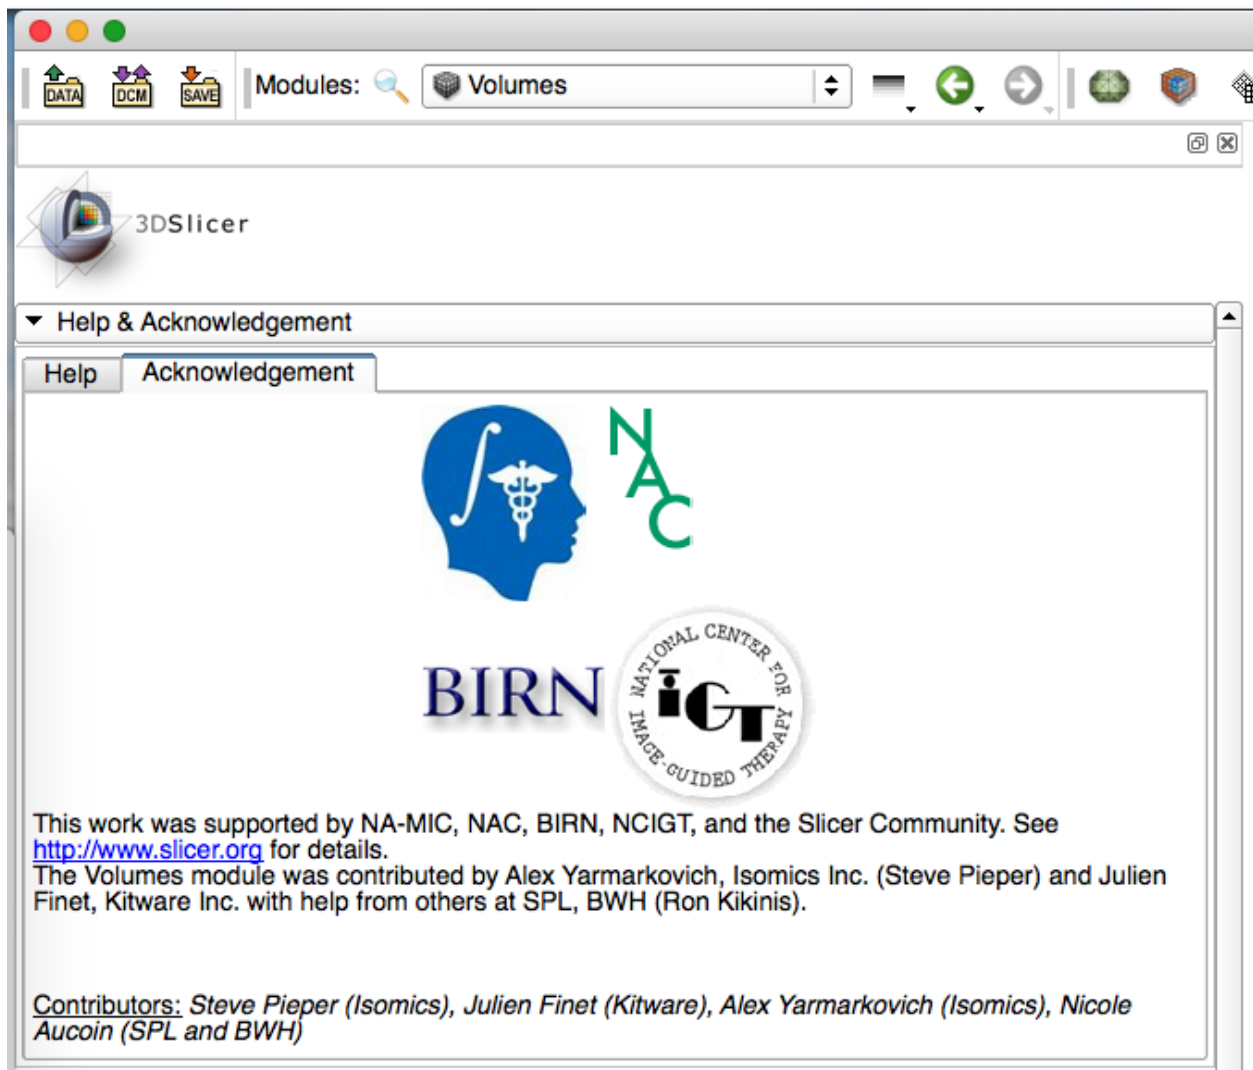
DATA DCM SAVE Modules: Volumes

3DSlicer

Help & Acknowledgement

Help Acknowledgement

NAC

BIRN

NATIONAL CENTER FOR IGT IMAGE-GUIDED THERAPY

This work was supported by NA-MIC, NAC, BIRN, NCIGT, and the Slicer Community. See http://www.slicer.org for details.
The Volumes module was contributed by Alex Yarmarkovich, Isomics Inc. (Steve Pieper) and Julien Finet, Kitware Inc. with help from others at SPL, BWH (Ron Kikinis).

Contributors: Steve Pieper (Isomics), Julien Finet (Kitware), Alex Yarmarkovich (Isomics), Nicole Aucoin (SPL and BWH)